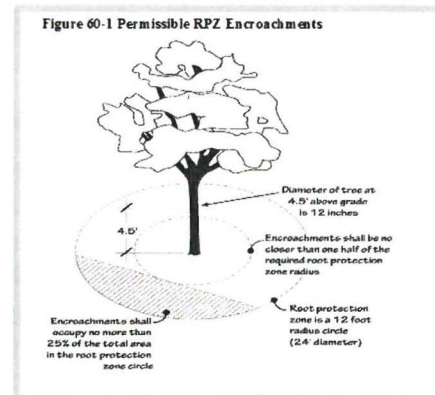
Figure 60-1 Permissible RPZ Encroachments

Diameter of tree at 4.5' above grade is 12 inches

4.5'

Encroachments shall be no closer than one half of the required root protection zone radius

Root protection zone is a 12 foot radius circle (24' diameter)

Encroachments shall occupy no more than 25% of the total area in the root protection zone circle